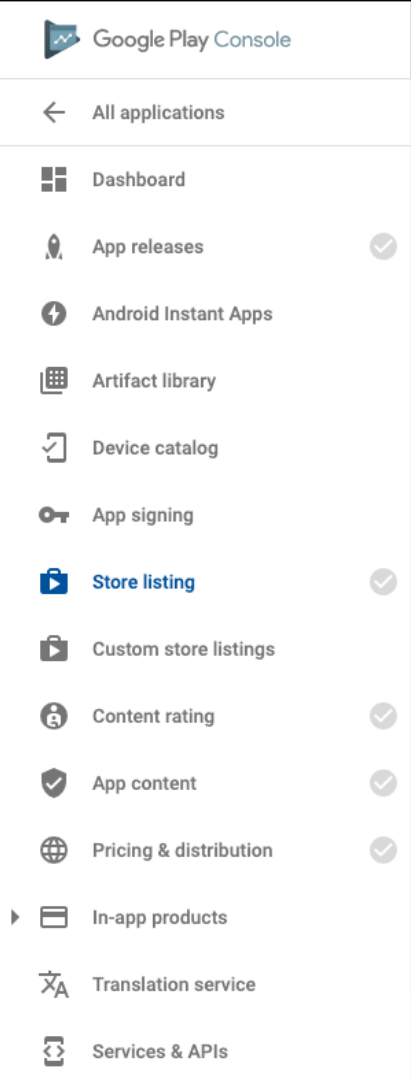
Google Play Console

All applications

Dashboard

App releases

Android Instant Apps

Artifact library

Device catalog

App signing

Store listing

Custom store listings

Content rating

App content

Pricing & distribution

In-app products

Translation service

Services & APIs